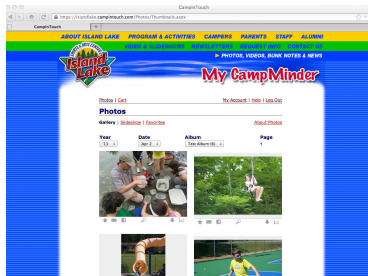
CampInTouch

https://islandlake.campintouch.com/Photos/Thumbnails.aspx

CampInTouch

ABOUT ISLAND LAKE PROGRAM & ACTIVITIES CAMPERS PARENTS STAFF ALUMNI

VIDEO & SLIDESHOWS NEWSLETTERS REQUEST INFO CONTACT US

▶ PHOTOS, VIDEOS, BUNK NOTES & NEWS

Island Lake

My CampMinder

Photos | Cart

My Account | Help | Log Out

Photos

Gallery | Slideshow | Favorites

About Photos

Year
Date
Album
Page

13
Apr 2
Test Album (6)
1